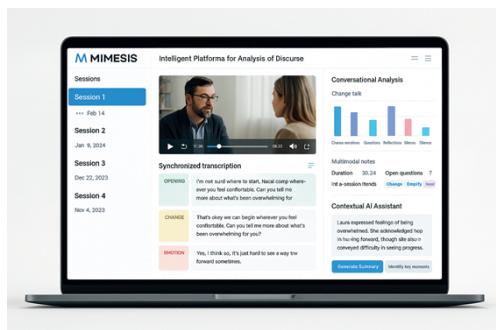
MIMESIS

Intelligent Platform for Analysis of Discurse

Sessions

Session 1
••• Feb 14

Session 2
Jan 9, 2024

Session 3
Dec 22, 2023

Session 4
Nov 4, 2023

Synchronized transcription

OPENING
I'm not sure where to start, Nacal comp where-ever you feel confortable. Can you tell me more about what's been overwhelming for

CHANGE
That's okey we can begin wherever you feel comfortable. Can you tell me more about what's been overwhelming for you?

EMOTION
Yes, I think so, it's just hard to see a way tow forward sometimes.

Conversational Analysis

Change talk

Change emotion Question Reflection Silence Silence

Multimodal notes

Duration 30.24 Open questions 7

Int a-session itends Change Empthy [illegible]

Contextual AI Assistant

Laura expressed feelings of feeling overwhelmed. She acknowledged hop hwing forward, though she also conveyed difficulty in seeing progress.

Generate Summary Identify key moments